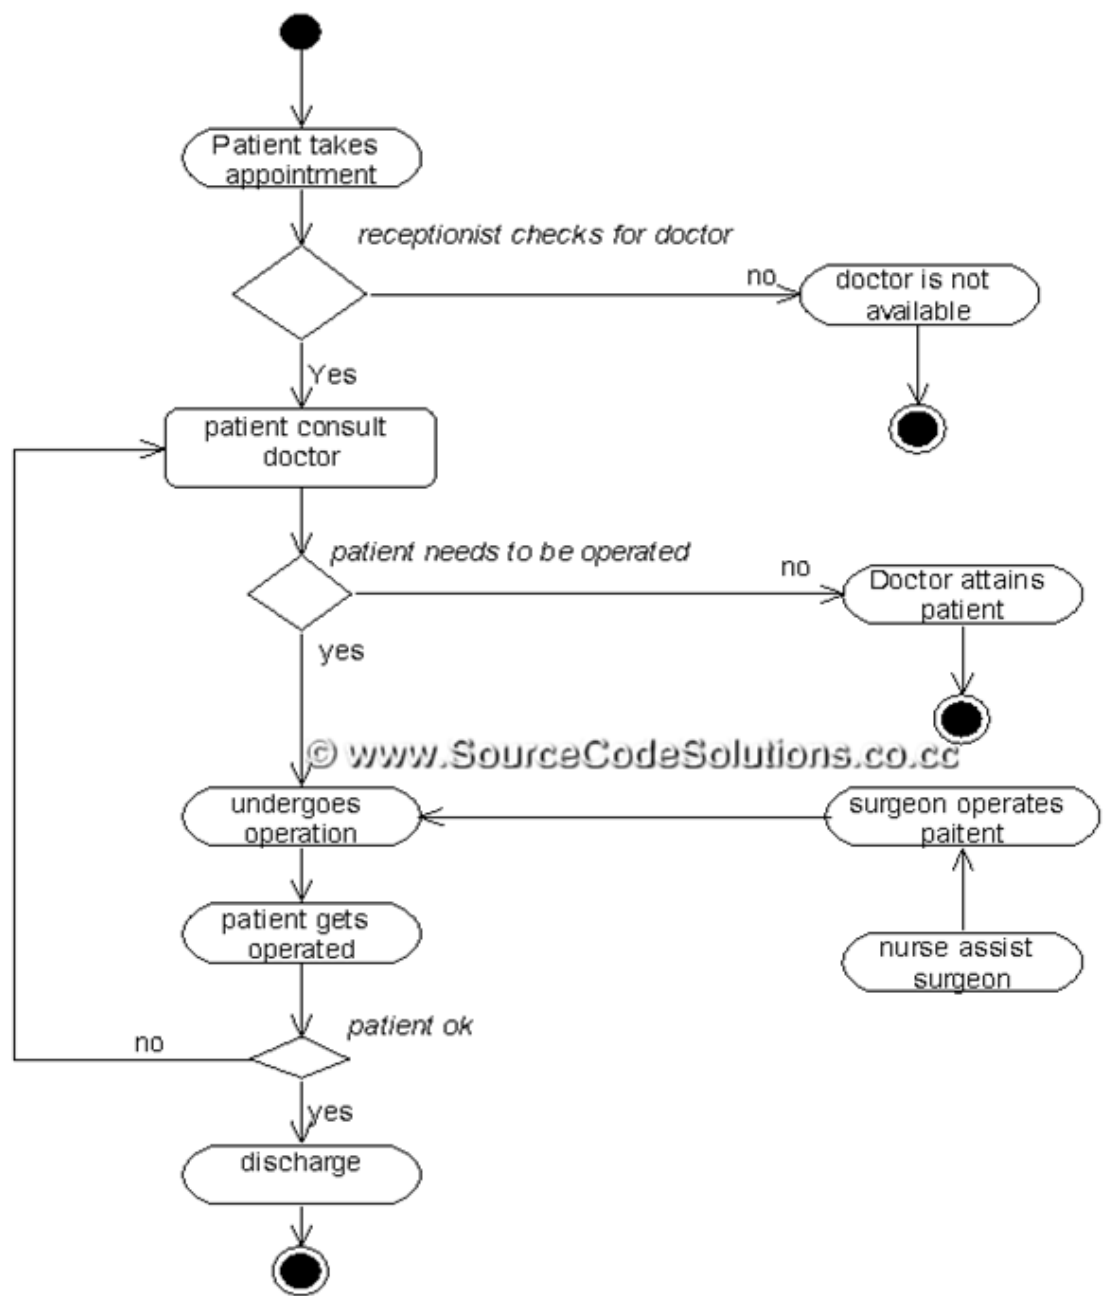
Patient takes appointment

receptionist checks for doctor

no

doctor is not available

Yes

patient consult doctor

patient needs to be operated

no

Doctor attains patient

yes

© www.SourceCodeSolutions.co.cc

undergoes operation

surgeon operates paitent

patient gets operated

nurse assist surgeon

patient ok

no

yes

discharge